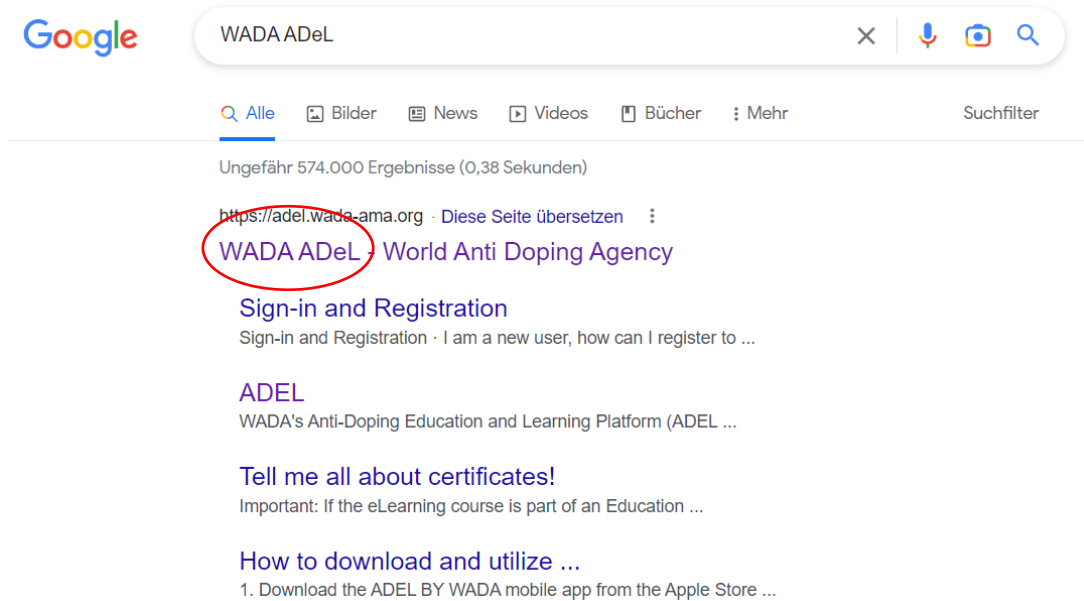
Google

WADA ADeL

Alle Bilder News Videos Bücher Mehr Suchfilter

Ungefähr 574.000 Ergebnisse (0,38 Sekunden)

https://adel.wada-ama.org · Diese Seite übersetzen

WADA ADeL - World Anti Doping Agency

Sign-in and Registration
Sign-in and Registration · I am a new user, how can I register to ...

ADEL
WADA's Anti-Doping Education and Learning Platform (ADEL ...

Tell me all about certificates!
Important: If the eLearning course is part of an Education ...

How to download and utilize ...
1. Download the ADEL BY WADA mobile app from the Apple Store ...